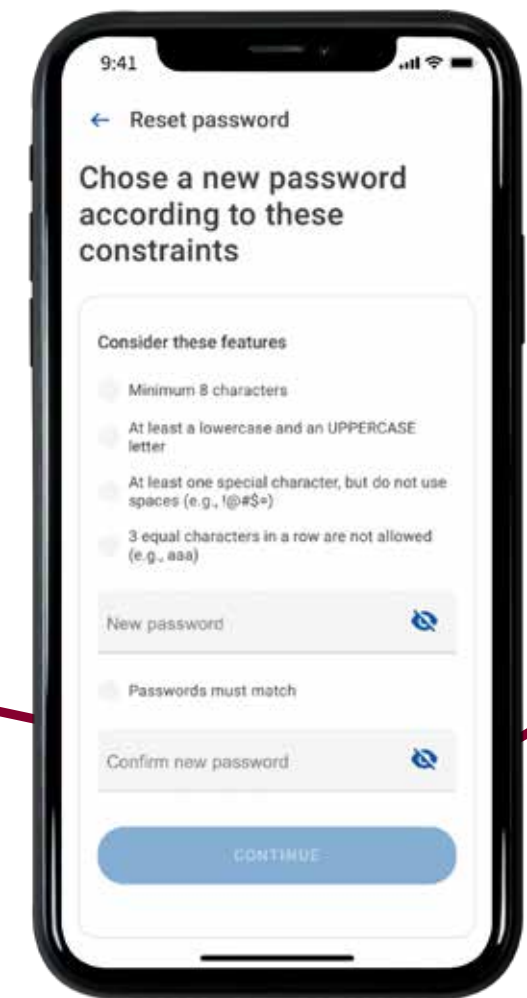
9:41

← Reset password

Chose a new password according to these constraints

Consider these features

Minimum 8 characters

At least a lowercase and an UPPERCASE letter

At least one special character, but do not use spaces (e.g., !@#$=)

3 equal characters in a row are not allowed (e.g., aaa)

New password

Passwords must match

Confirm new password

CONTINUE